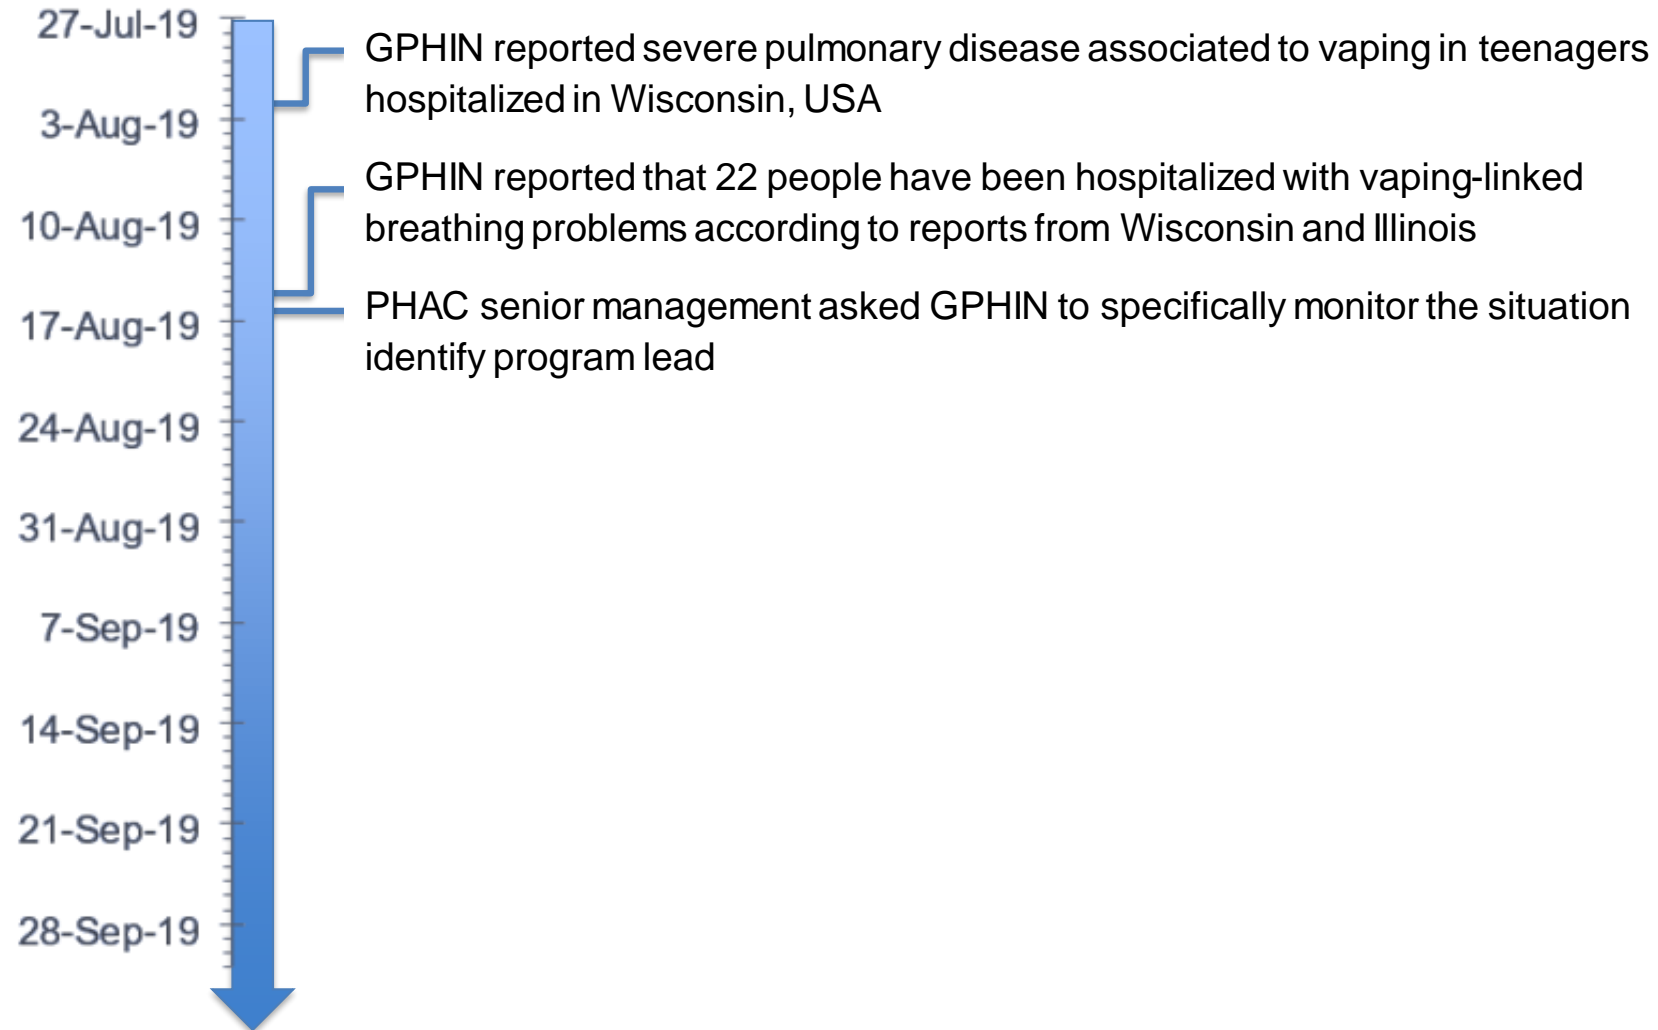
27-Jul-19
3-Aug-19
10-Aug-19
17-Aug-19
24-Aug-19
31-Aug-19
7-Sep-19
14-Sep-19
21-Sep-19
28-Sep-19

GPHIN reported severe pulmonary disease associated to vaping in teenagers hospitalized in Wisconsin, USA

GPHIN reported that 22 people have been hospitalized with vaping-linked breathing problems according to reports from Wisconsin and Illinois

PHAC senior management asked GPHIN to specifically monitor the situation identify program lead